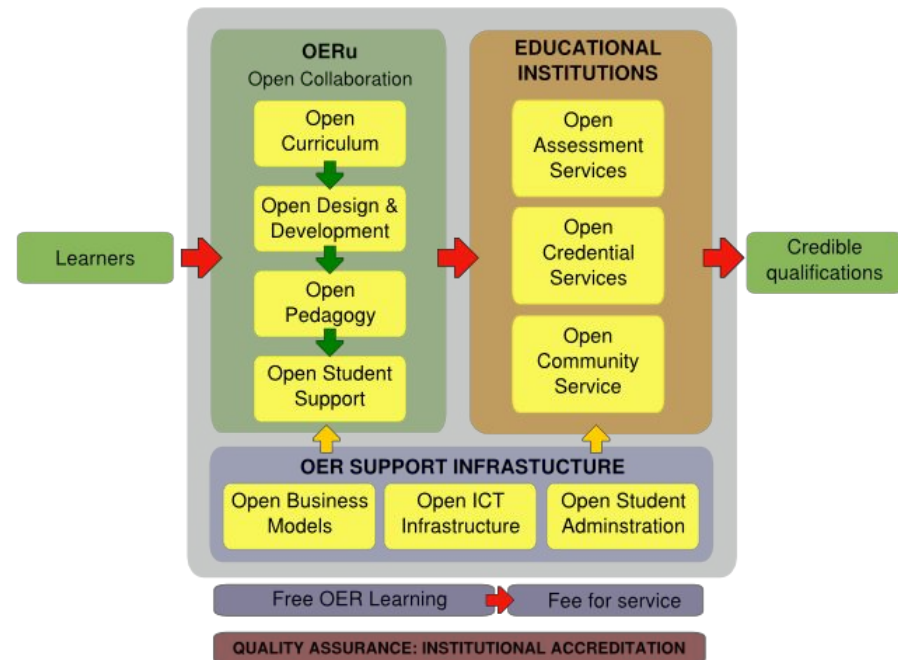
Learners

OERu
Open Collaboration

Open Curriculum

Open Design & Development

Open Pedagogy

Open Student Support

EDUCATIONAL INSTITUTIONS

Open Assessment Services

Open Credential Services

Open Community Service

Credible qualifications

OER SUPPORT INFRASTUCTURE

Open Business Models

Open ICT Infrastructure

Open Student Adminstration

Free OER Learning

Fee for service

QUALITY ASSURANCE: INSTITUTIONAL ACCREDITATION